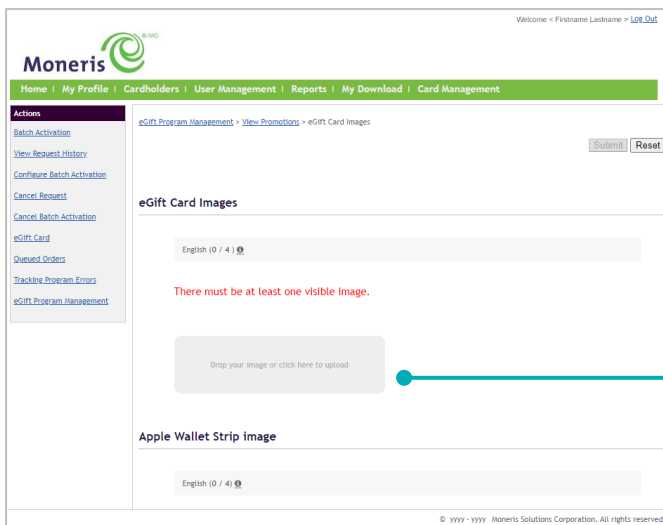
Welcome < Firstname Lastname > Log Out

Moneris ®/MD

Home | My Profile | Cardholders | User Management | Reports | My Download | Card Management

Actions
Batch Activation
View Request History
Configure Batch Activation
Cancel Request
Cancel Batch Activation
eGift Card
Queued Orders
Tracking Program Errors
eGift Program Management

eGift Program Management > View Promotions > eGift Card Images

Submit Reset

eGift Card Images

English (0 / 4 )

There must be at least one visible image.

Drop your image or click here to upload

Apple Wallet Strip image

English (0 / 4)

© yyyy - yyyy Moneris Solutions Corporation. All rights reserved